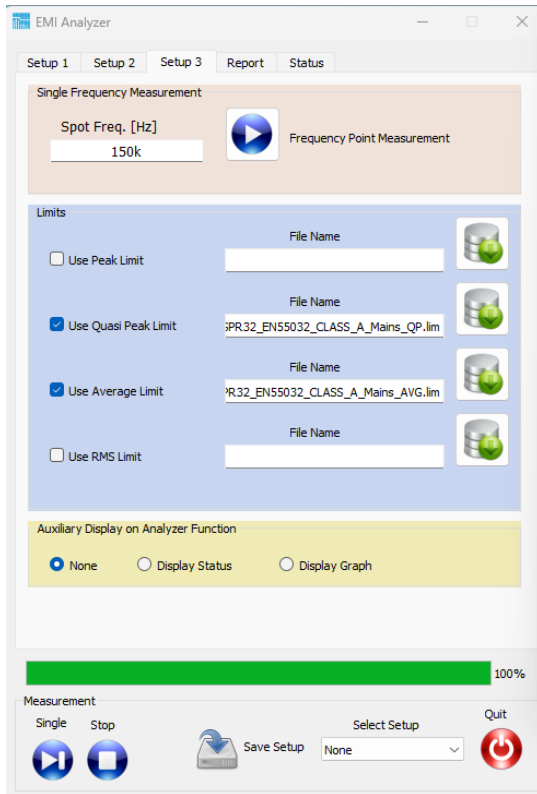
EMI Analyzer

Setup 1 Setup 2 Setup 3 Report Status

Single Frequency Measurement

Spot Freq. [Hz]

150k

Frequency Point Measurement

Limits

File Name

Use Peak Limit

File Name

Use Quasi Peak Limit

SPR32_EN55032_CLASS_A_Mains_QP.lim

File Name

Use Average Limit

PR32_EN55032_CLASS_A_Mains_AVG.lim

File Name

Use RMS Limit

Auxiliary Display on Analyzer Function

None Display Status Display Graph

100%

Measurement

Single Stop

Save Setup

Select Setup

None

Quit